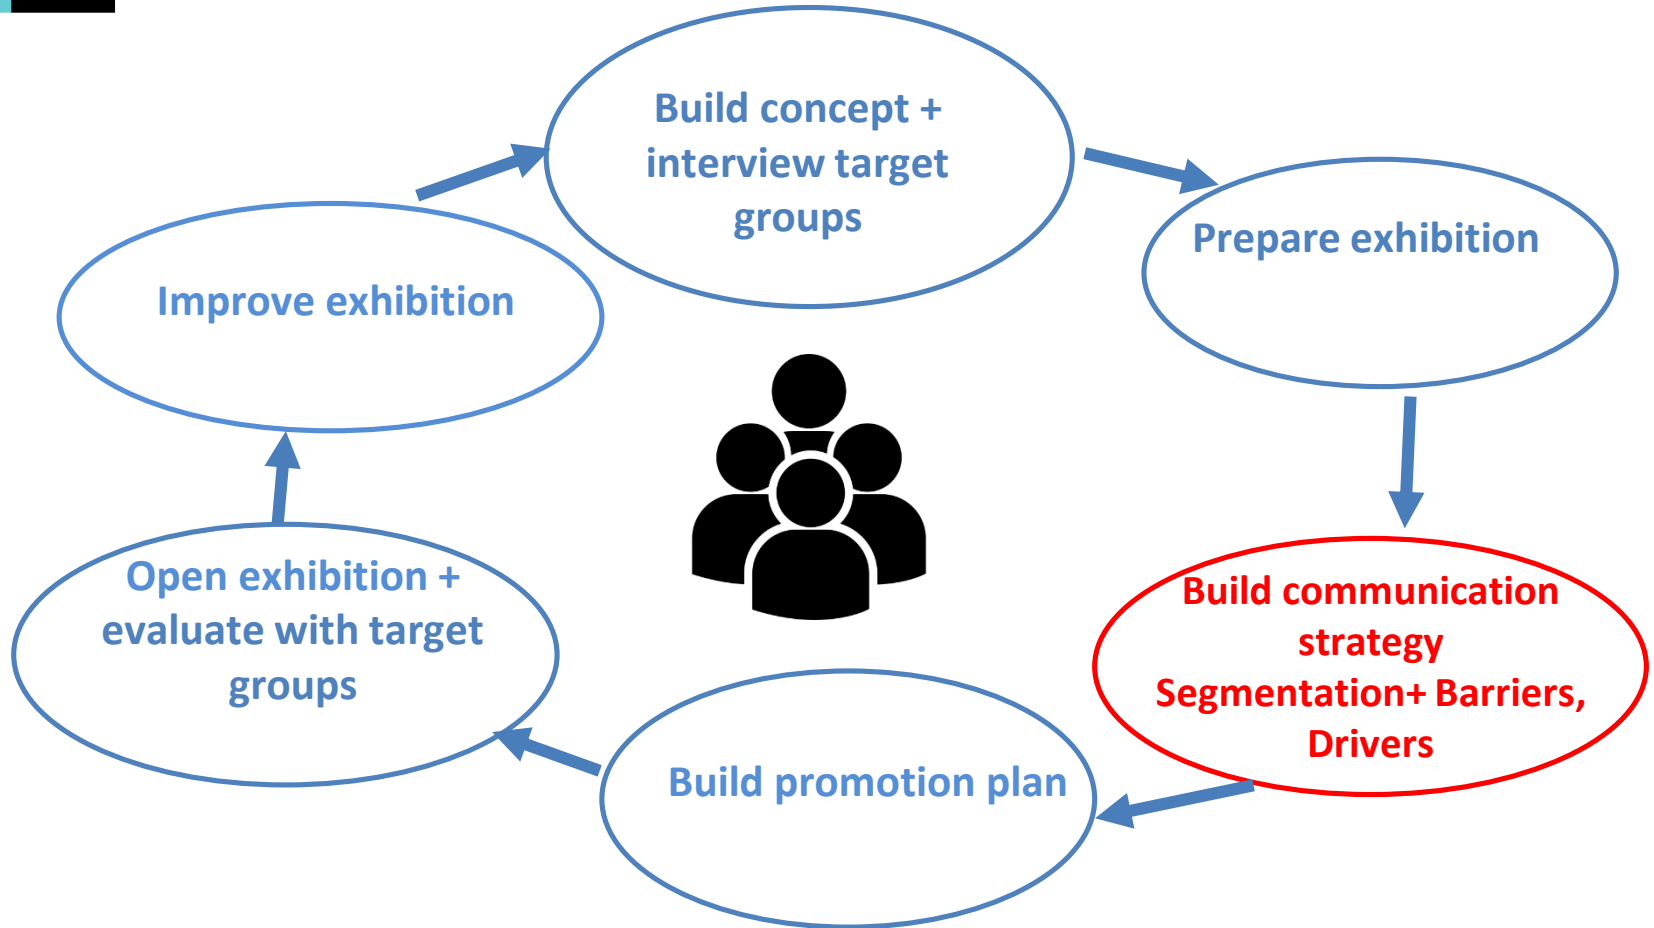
Build concept + interview target groups

Prepare exhibition

Build communication strategy Segmentation+ Barriers, Drivers

Build promotion plan

Open exhibition + evaluate with target groups

Improve exhibition